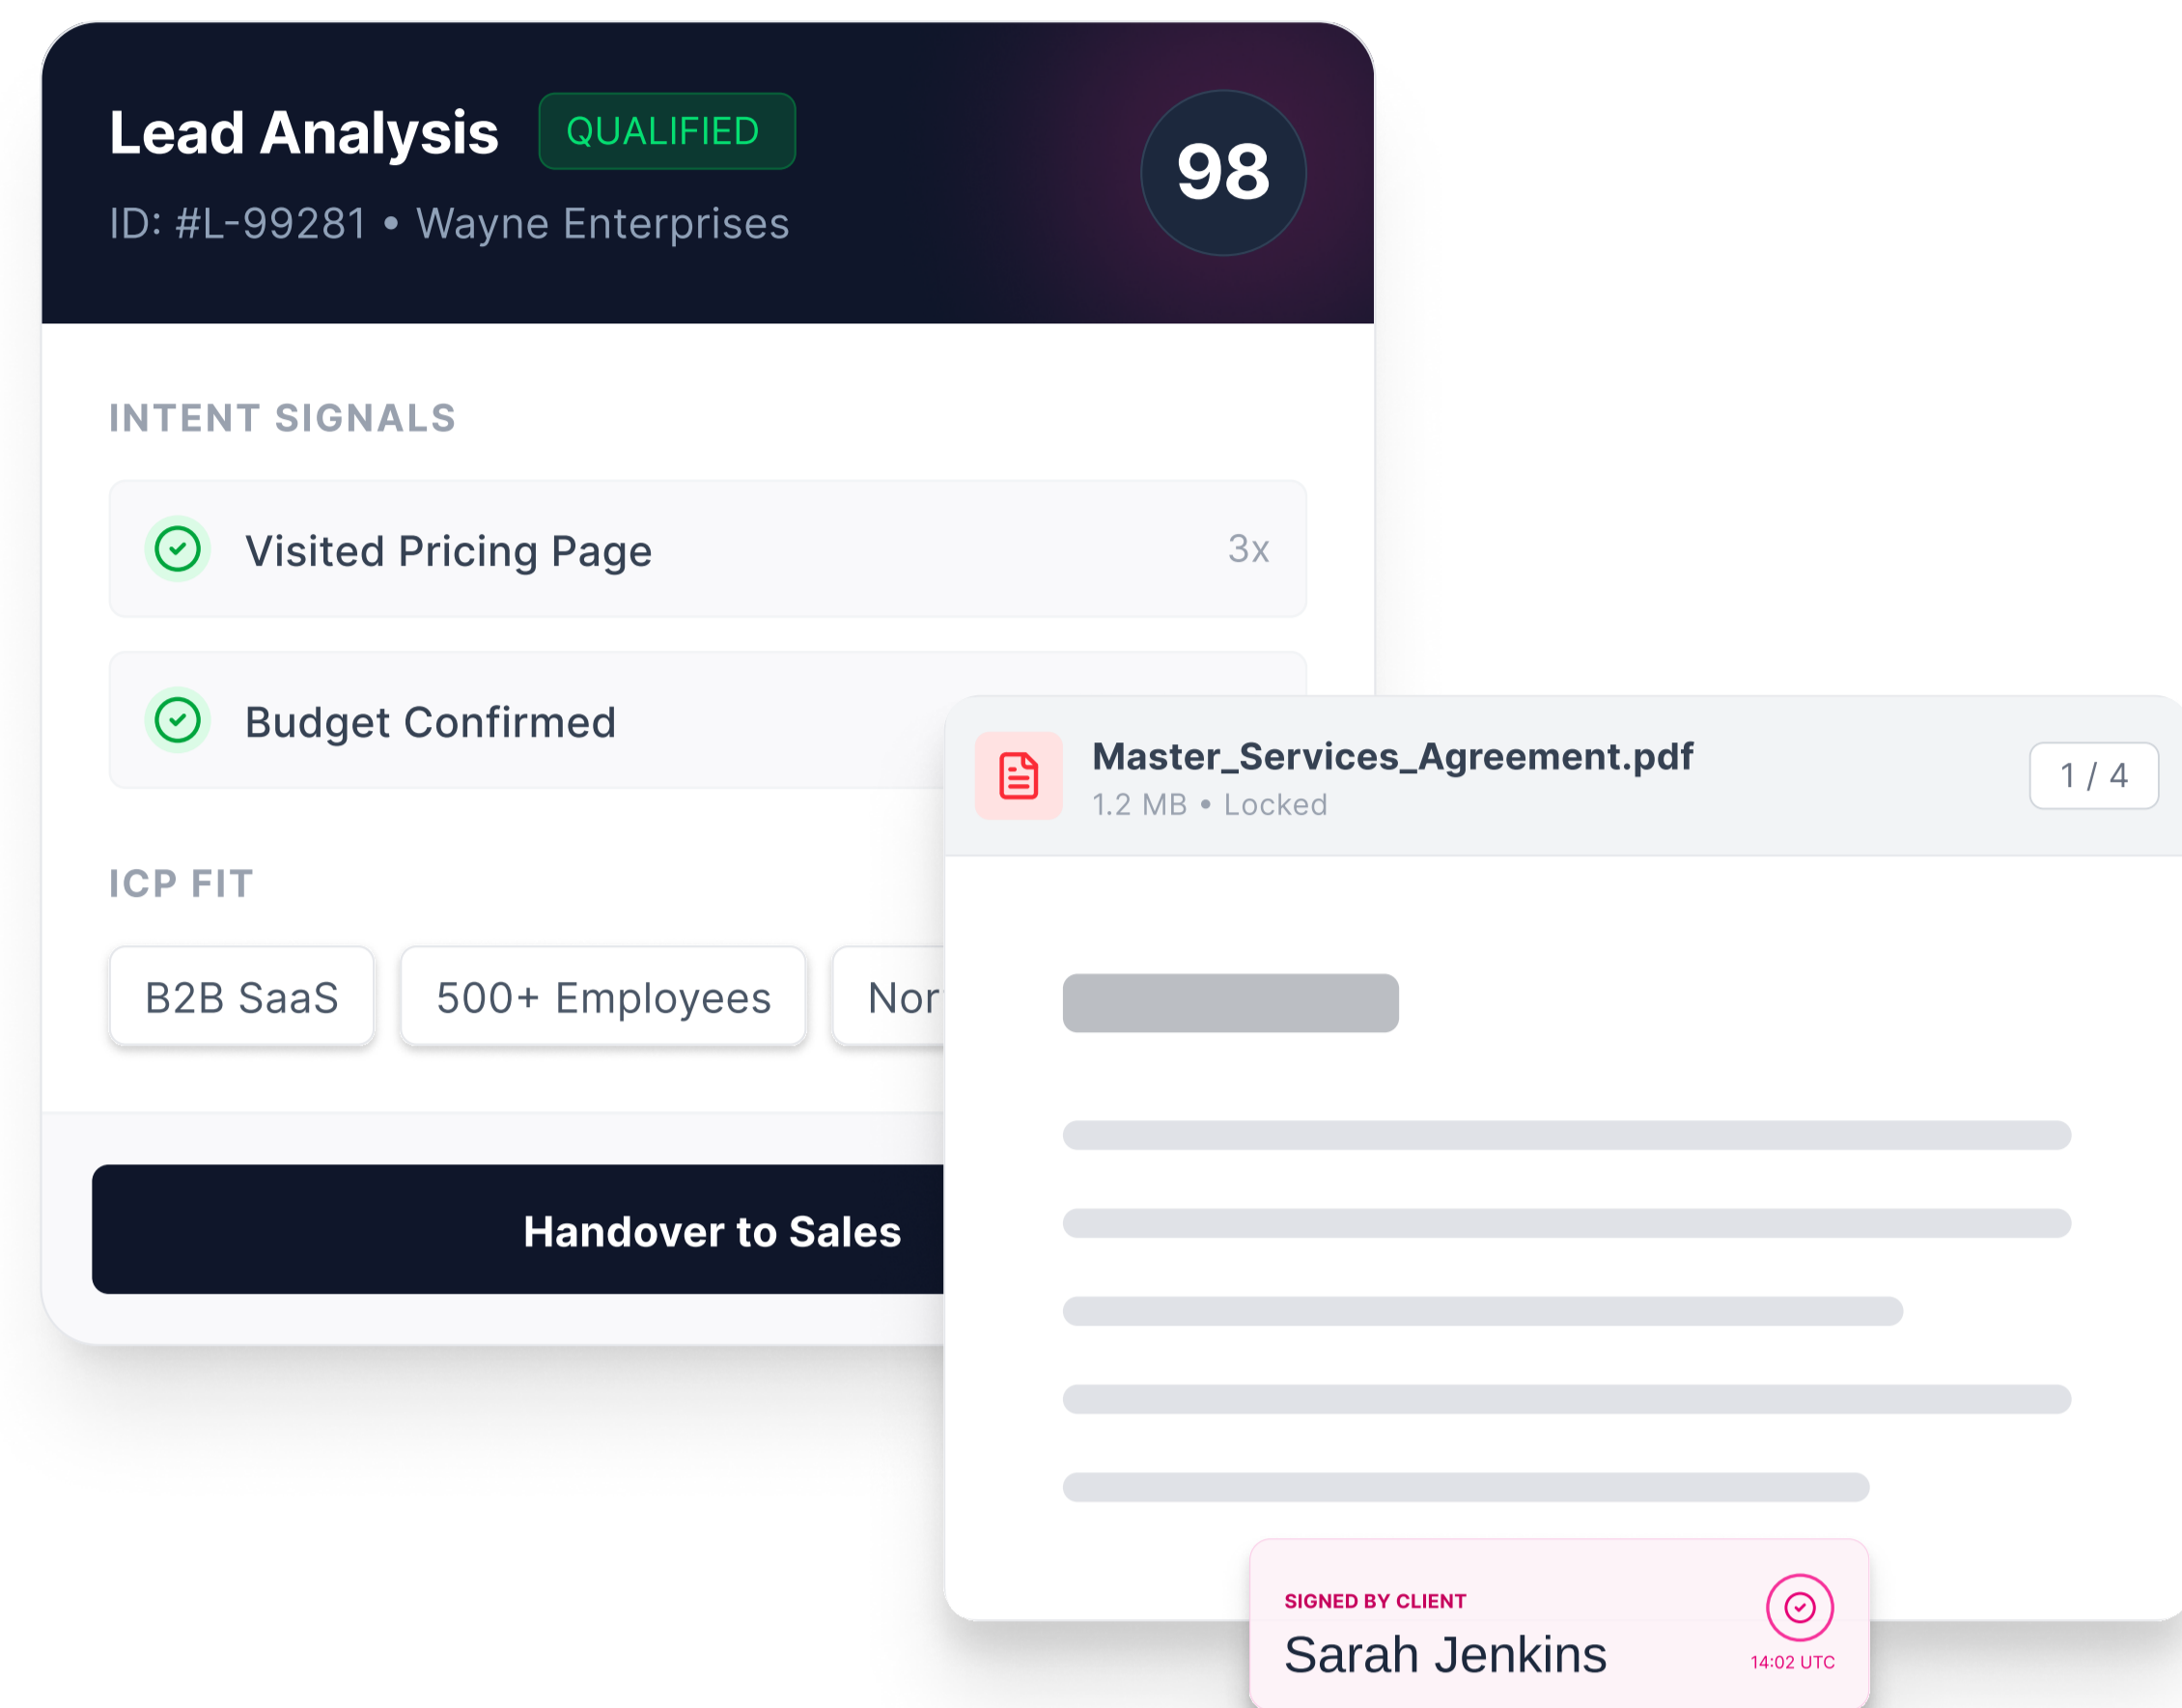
Lead Analysis QUALIFIED

ID: #L-99281 • Wayne Enterprises

98

INTENT SIGNALS

Visited Pricing Page 3x

Budget Confirmed

ICP FIT

B2B SaaS

500+ Employees

Nor

Handover to Sales

Master_Services_Agreement.pdf

1.2 MB • Locked

1 / 4

SIGNED BY CLIENT

Sarah Jenkins

14:02 UTC